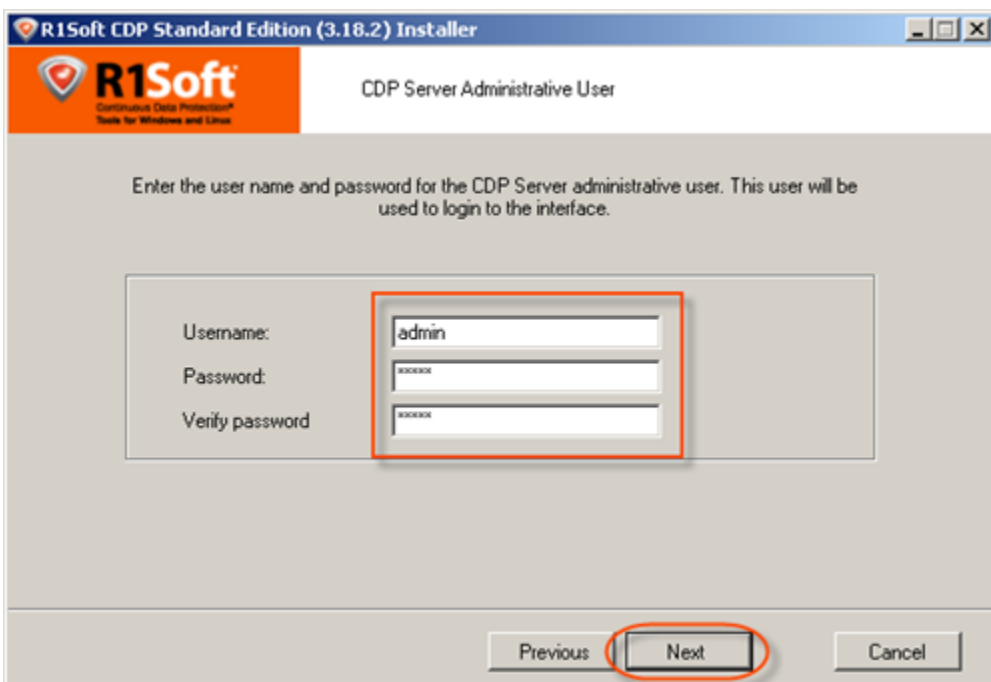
R1Soft CDP Standard Edition (3.18.2) Installer

R1Soft
Continuous Data Protection®
Tools for Windows and Linux

CDP Server Administrative User

Enter the user name and password for the CDP Server administrative user. This user will be used to login to the interface.

Username: admin
Password: ******
Verify password ******

Previous
Next
Cancel